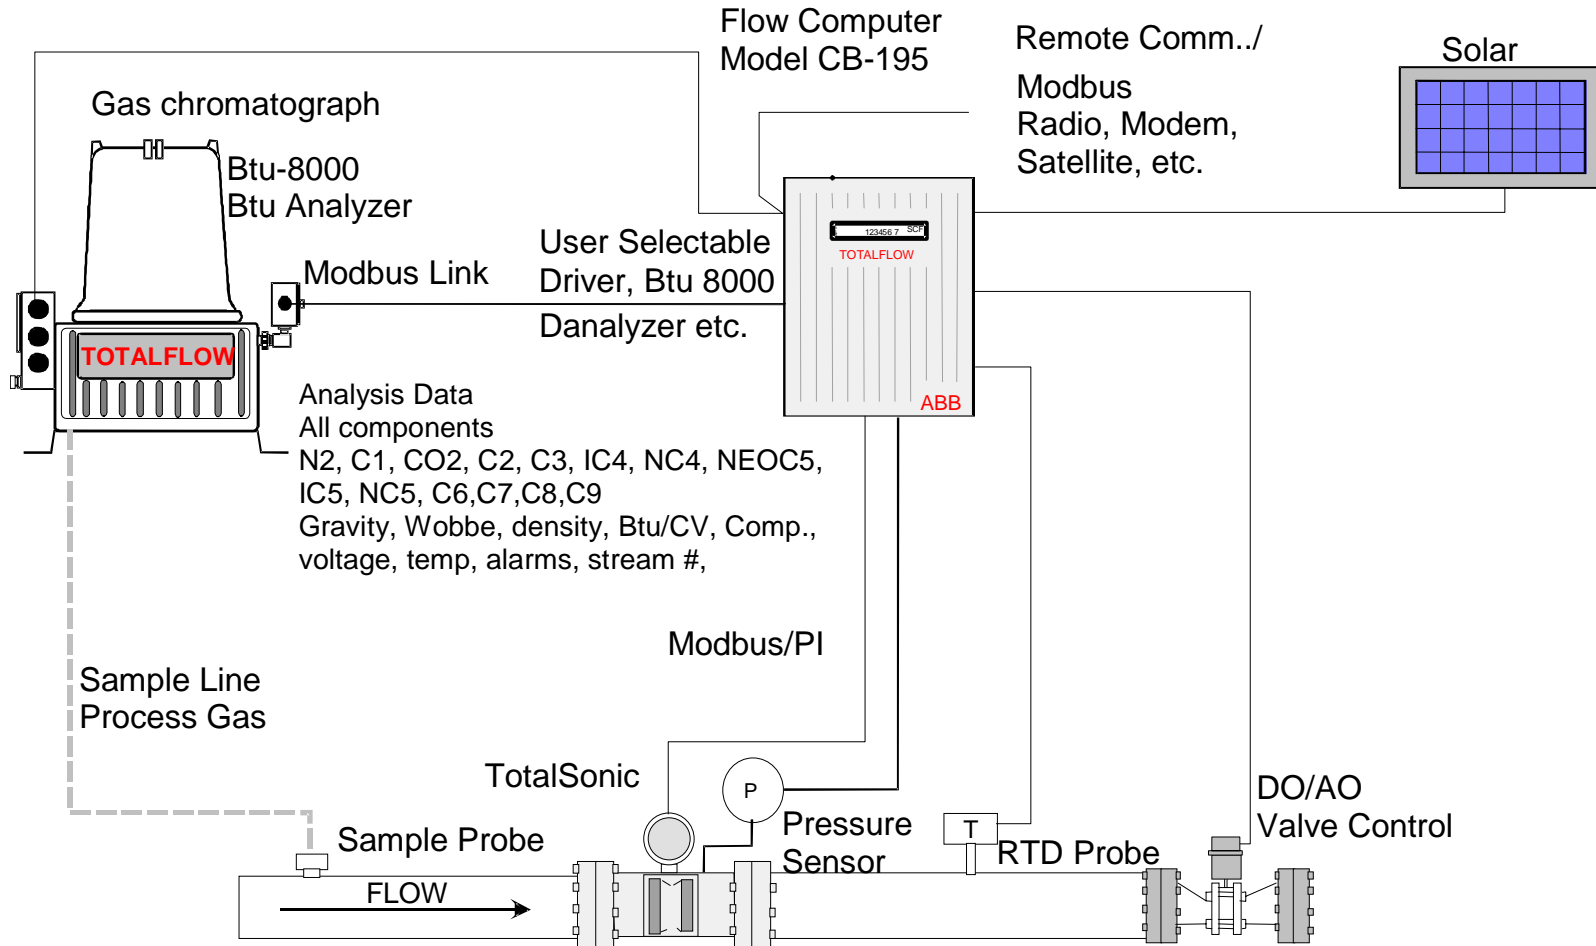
Flow Computer
Model CB-195

Remote Comm../
Modbus
Radio, Modem,
Satellite, etc.

Solar

Gas chromatograph

Btu-8000
Btu Analyzer

Modbus Link

User Selectable
Driver, Btu 8000
Danalyzer etc.

1234567 SCF
TOTALFLOW
ABB

TOTALFLOW

Analysis Data
All components
N2, C1, CO2, C2, C3, IC4, NC4, NEOC5, IC5, NC5, C6,C7,C8,C9
Gravity, Wobbe, density, Btu/CV, Comp., voltage, temp, alarms, stream #,

Modbus/PI

Sample Line
Process Gas

TotalSonic

P

Pressure
Sensor

T

RTD Probe

DO/AO
Valve Control

Sample Probe

FLOW